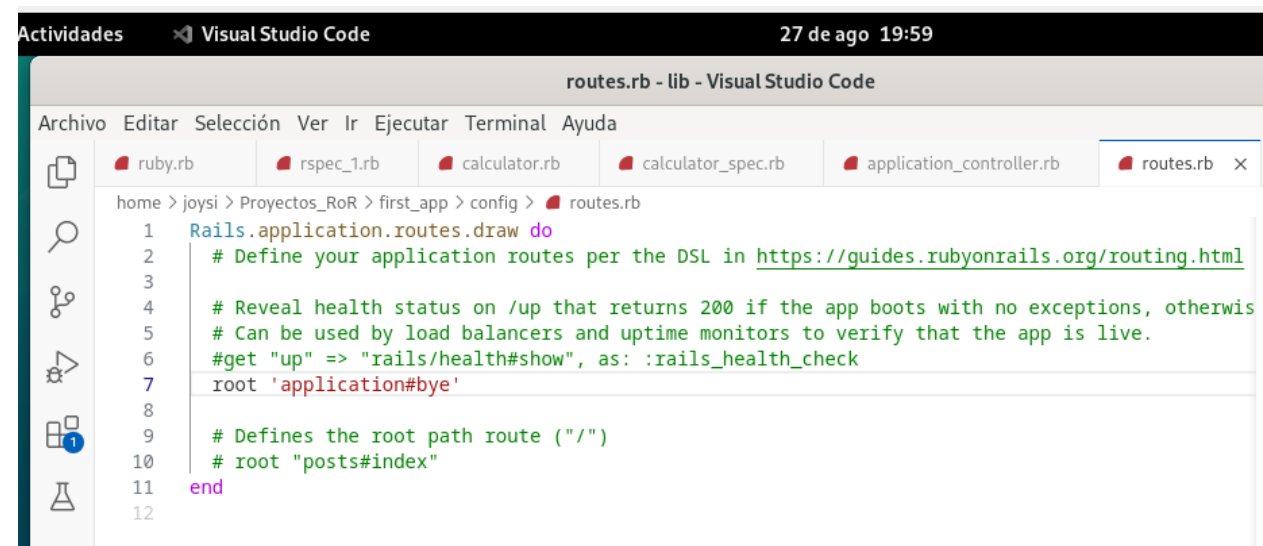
Actividades Visual Studio Code 27 de ago 19:59

routes.rb - lib - Visual Studio Code

Archivo Editar Selección Ver Ir Ejecutar Terminal Ayuda

ruby.rb rspec_1.rb calculator.rb calculator_spec.rb application_controller.rb routes.rb ×

home > joysi > Proyectos_RoR > first_app > config > routes.rb

1 Rails.application.routes.draw do
2 # Define your application routes per the DSL in https://guides.rubyonrails.org/routing.html
3
4 # Reveal health status on /up that returns 200 if the app boots with no exceptions, otherwis
5 # Can be used by load balancers and uptime monitors to verify that the app is live.
6 #get "up" => "rails/health#show", as: :rails_health_check
7 root 'application#bye'
8
9 # Defines the root path route ("/")
10 # root "posts#index"
11 end
12

1